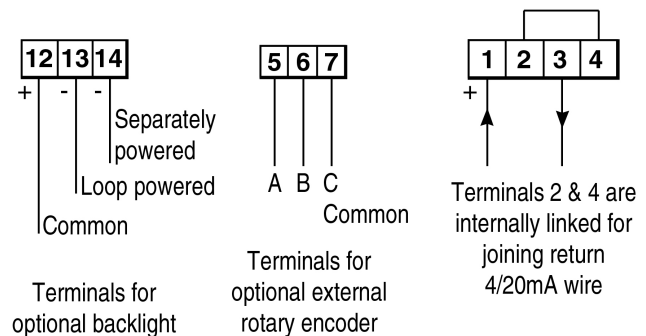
| 12 | 13 | 14 |
|---|---|---|

+ - -

Separately powered

Loop powered

Common

Terminals for optional backlight

| 5 | 6 | 7 |
|---|---|---|

A B C

Common

Terminals for optional external rotary encoder

| 1 | 2 | 3 | 4 |
|---|---|---|---|

+

Terminals 2 & 4 are internally linked for joining return 4/20mA wire